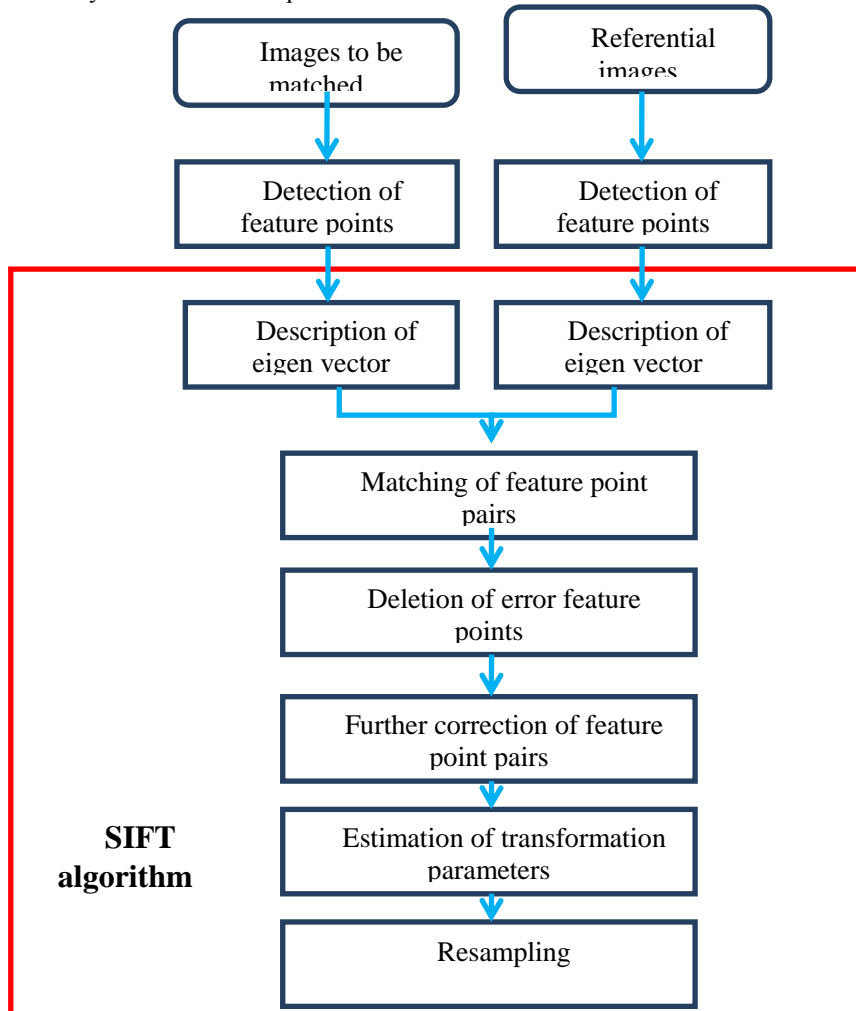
Images to be matched

Referential images

Detection of feature points

Detection of feature points

Description of eigen vector

Description of eigen vector

Matching of feature point pairs

Deletion of error feature points

Further correction of feature point pairs

Estimation of transformation parameters

Resampling

SIFT algorithm